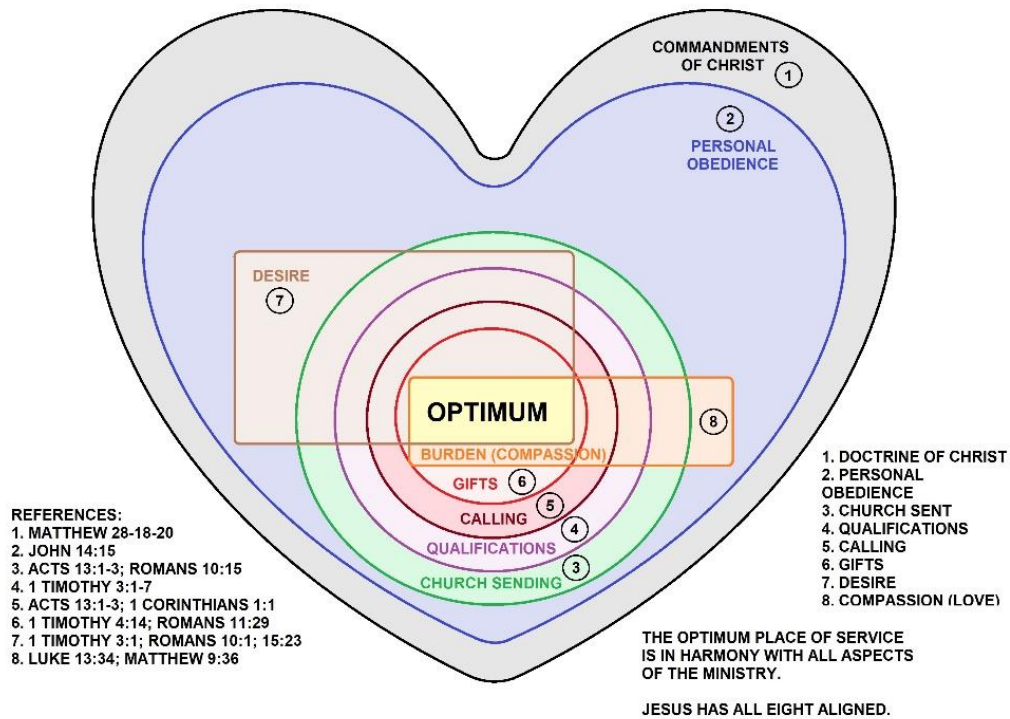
COMMANDMENTS OF CHRIST 1

2 PERSONAL OBEDIENCE

DESIRE 7

OPTIMUM

8

BURDEN (COMPASSION)

GIFTS 6

5

CALLING

4

QUALIFICATIONS

CHURCH SENDING 3

REFERENCES:
1. MATTHEW 28-18-20
2. JOHN 14:15
3. ACTS 13:1-3; ROMANS 10:15
4. 1 TIMOTHY 3:1-7
5. ACTS 13:1-3; 1 CORINTHIANS 1:1
6. 1 TIMOTHY 4:14; ROMANS 11:29
7. 1 TIMOTHY 3:1; ROMANS 10:1; 15:23
8. LUKE 13:34; MATTHEW 9:36

1. DOCTRINE OF CHRIST
2. PERSONAL OBEDIENCE
3. CHURCH SENT
4. QUALIFICATIONS
5. CALLING
6. GIFTS
7. DESIRE
8. COMPASSION (LOVE)

THE OPTIMUM PLACE OF SERVICE IS IN HARMONY WITH ALL ASPECTS OF THE MINISTRY.

JESUS HAS ALL EIGHT ALIGNED.